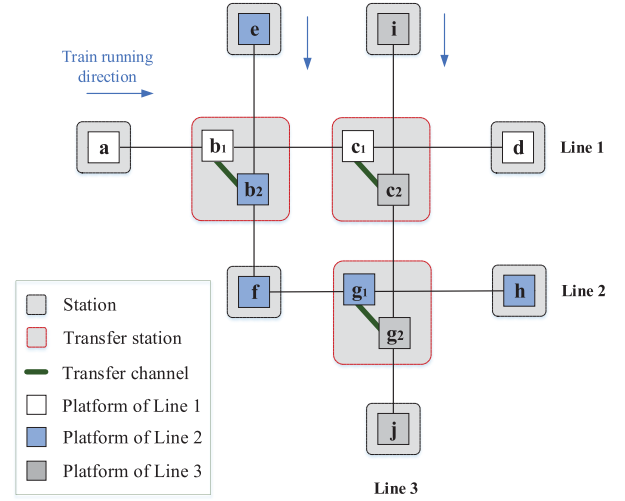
Train running direction

e

i

a

$b_1$

$b_2$

$c_1$

$c_2$

d

Line 1

f

$g_1$

$g_2$

h

Line 2

j

Line 3

Station

Transfer station

Transfer channel

Platform of Line 1

Platform of Line 2

Platform of Line 3